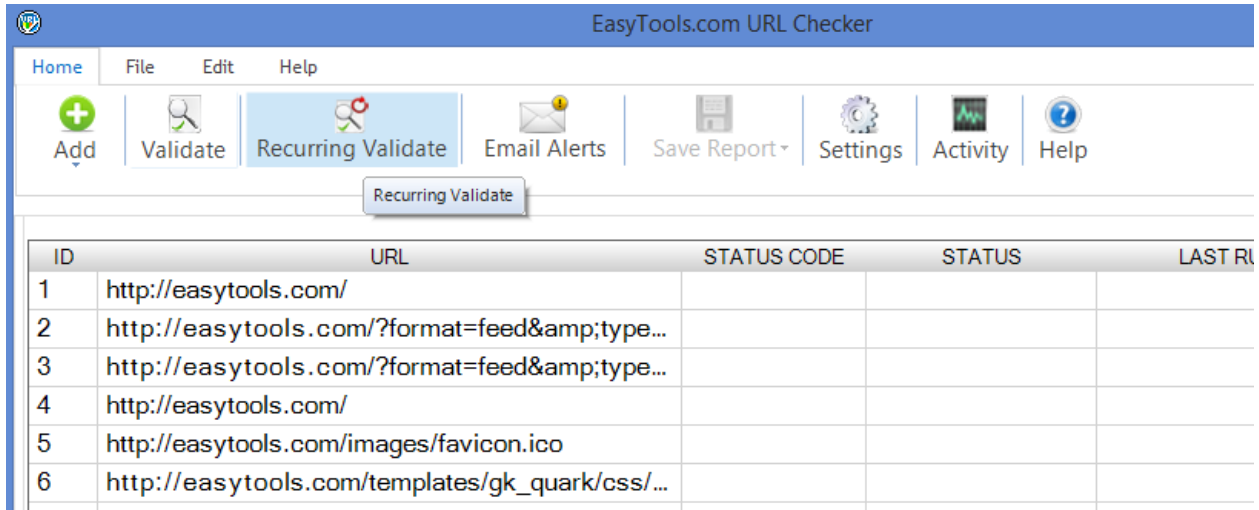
EasyTools.com URL Checker

Home File Edit Help

Add Validate Recurring Validate Email Alerts Save Report Settings Activity Help

Recurring Validate

| ID | URL | STATUS CODE | STATUS | LAST RU |
|---|---|---|---|---|
| 1 | http://easytools.com/ | | | |
| 2 | http://easytools.com/?format=feed&amp;type... | | | |
| 3 | http://easytools.com/?format=feed&amp;type... | | | |
| 4 | http://easytools.com/ | | | |
| 5 | http://easytools.com/images/favicon.ico | | | |
| 6 | http://easytools.com/templates/gk_quark/css/... | | | |